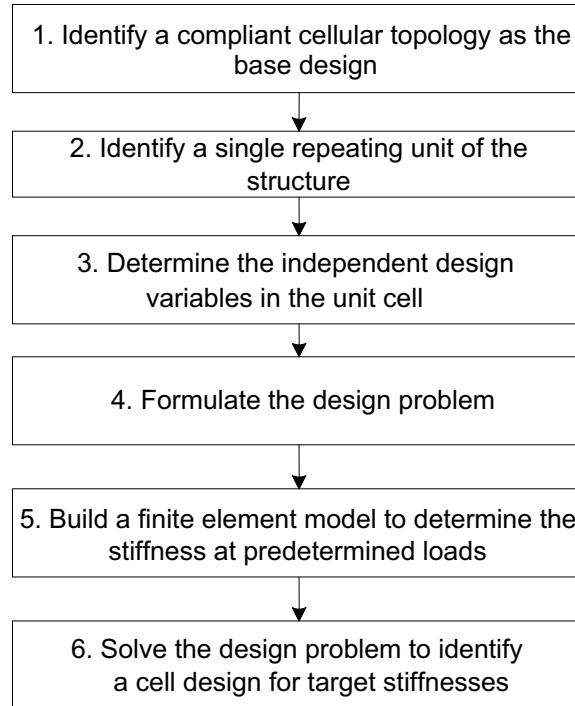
1. Identify a compliant cellular topology as the base design

2. Identify a single repeating unit of the structure

3. Determine the independent design variables in the unit cell

4. Formulate the design problem

5. Build a finite element model to determine the stiffness at predetermined loads

6. Solve the design problem to identify a cell design for target stiffnesses